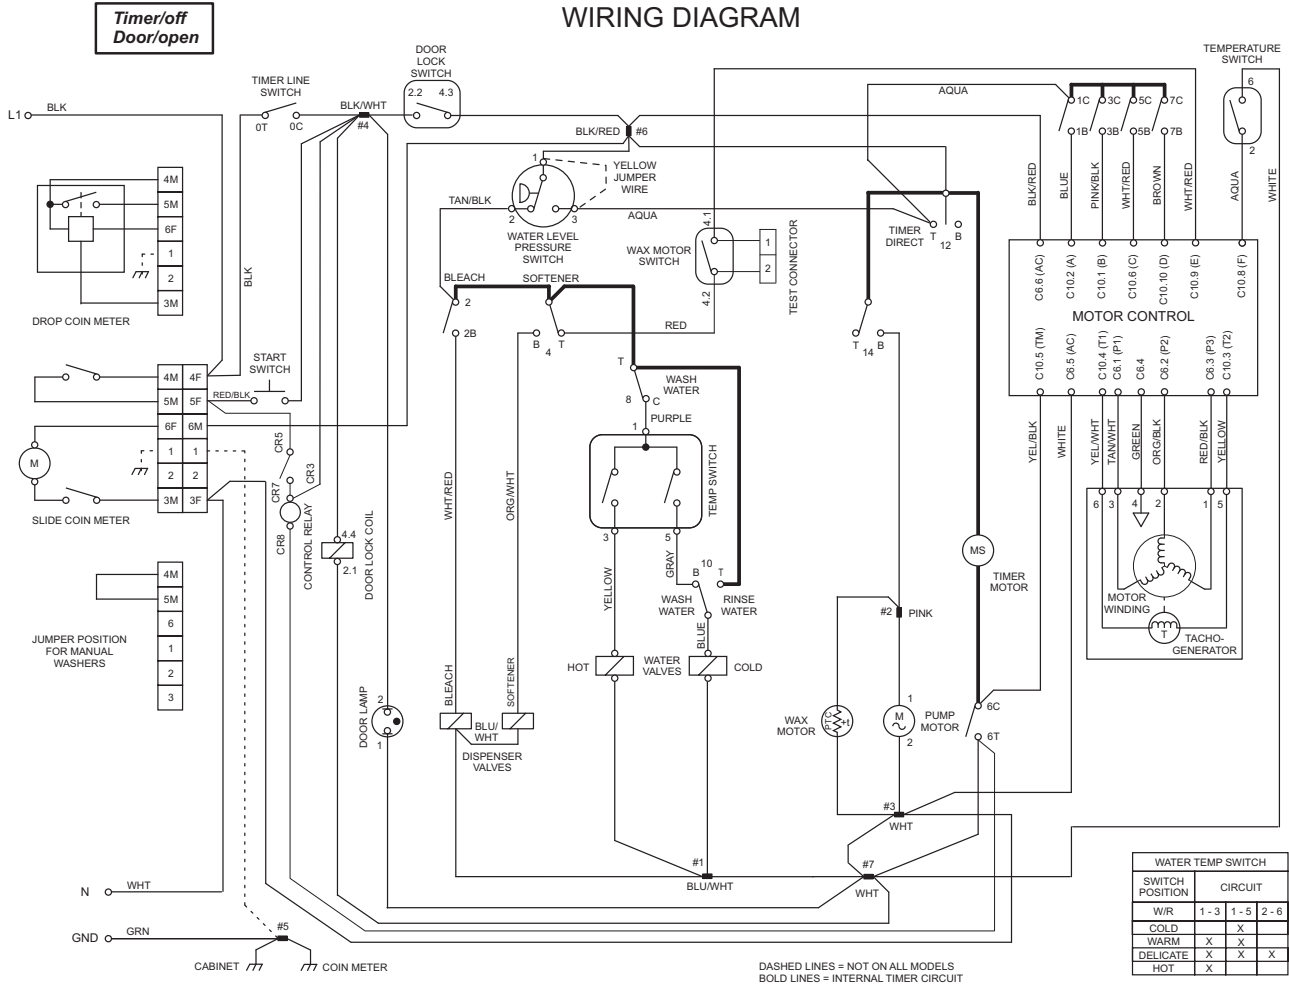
Timer/off
Door/open

WIRING DIAGRAM

L1 BLK

TIMER LINE SWITCH
0T 0C
BLK/WHT #4

DOOR LOCK SWITCH
2.2 4.3

BLK/RED #6

AQUA

TEMPERATURE SWITCH
6
2

1C 3C 5C 7C
1B 3B 5B 7B

4M
5M
6F
1
2
3M

DROP COIN METER

BLK

1
YELLOW JUMPER WIRE
TAN/BLK
2
3
AQUA
WATER LEVEL PRESSURE SWITCH

4.1
1
2
WAX MOTOR SWITCH
4.2
TEST CONNECTOR

TIMER DIRECT T 12 B

BLK/RED BLUE PINK/BLK WHT/RED BROWN WHT/RED AQUA WHITE

C6.6 (AC) C10.2 (A) C10.1 (B) C10.6 (C) C10.10 (D) C10.9 (E) C10.8 (F)

MOTOR CONTROL

C10.5 (TM) C6.5 (AC) C10.4 (T1) C6.1 (P1) C6.4 C6.2 (P2) C6.3 (P3) C10.3 (T2)

BLEACH
2
2B
SOFTENER
B 4 T
RED
T 14 B

START SWITCH
4M 4F
5M 5F RED/BLK
6F 6M
1 1
2 2
3M 3F

M
SLIDE COIN METER

CR5
CR7
CR3
CR8
CONTROL RELAY
4.4
2.1
DOOR LOCK COIL

T
WASH WATER
8 C
PURPLE
1
TEMP SWITCH
3
5

YEL/BLK WHITE YEL/WHT TAN/WHT GREEN ORG/BLK RED/BLK YELLOW

6 3 4 2 1 5

MOTOR WINDING
TACHO-GENERATOR

4M
5M
6
1
2
3

JUMPER POSITION FOR MANUAL WASHERS

WHT/RED
ORG/WHT

YELLOW
GRAY
B 10 T
WASH WATER
RINSE WATER
BLUE

MS
TIMER MOTOR

#2 PINK

DOOR LAMP
2
1

BLEACH
SOFTENER
BLU/WHT
DISPENSER VALVES

HOT
WATER VALVES
COLD

WAX MOTOR
PTC
1
M
2
PUMP MOTOR

6C
6T

#3
WHT

#1
BLU/WHT

#7
WHT

N WHT

GND GRN
#5
CABINET
COIN METER

DASHED LINES = NOT ON ALL MODELS
BOLD LINES = INTERNAL TIMER CIRCUIT

| WATER TEMP SWITCH | | | |
|---|---|---|---|
| SWITCH POSITION | CIRCUIT | | |
| W/R | 1 - 3 | 1 - 5 | 2 - 6 |
| COLD | | X | |
| WARM | X | X | |
| DELICATE | X | X | X |
| HOT | X | | |